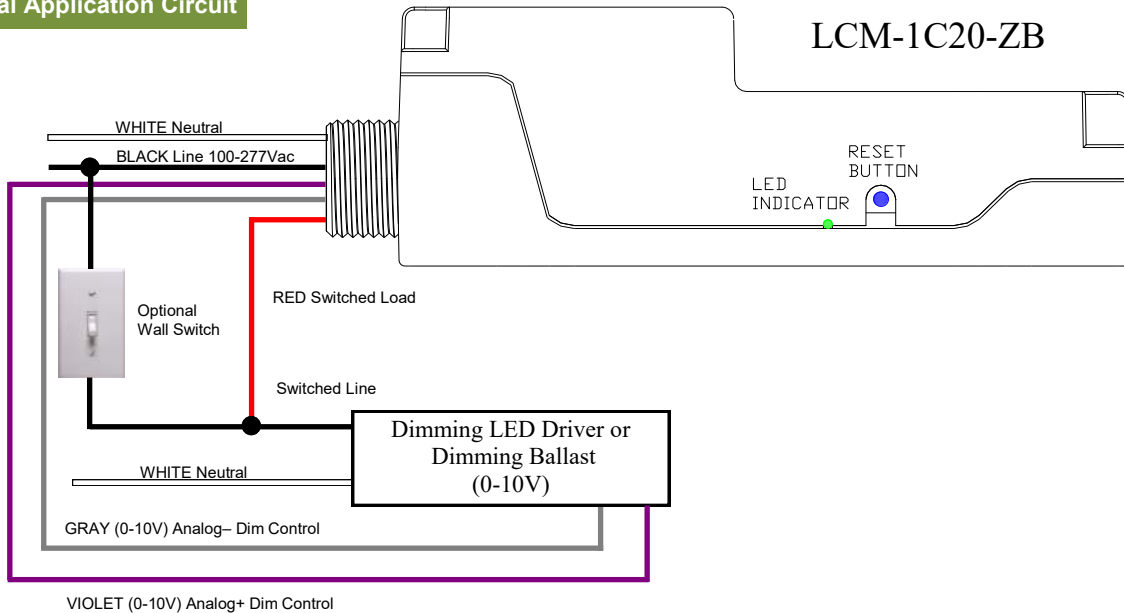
al Application Circuit

LCM-1C20-ZB

WHITE Neutral

BLACK Line 100-277Vac

RESET BUTTON

LED INDICATOR

Optional Wall Switch

RED Switched Load

Switched Line

Dimming LED Driver or Dimming Ballast (0-10V)

WHITE Neutral

GRAY (0-10V) Analog– Dim Control

VIOLET (0-10V) Analog+ Dim Control